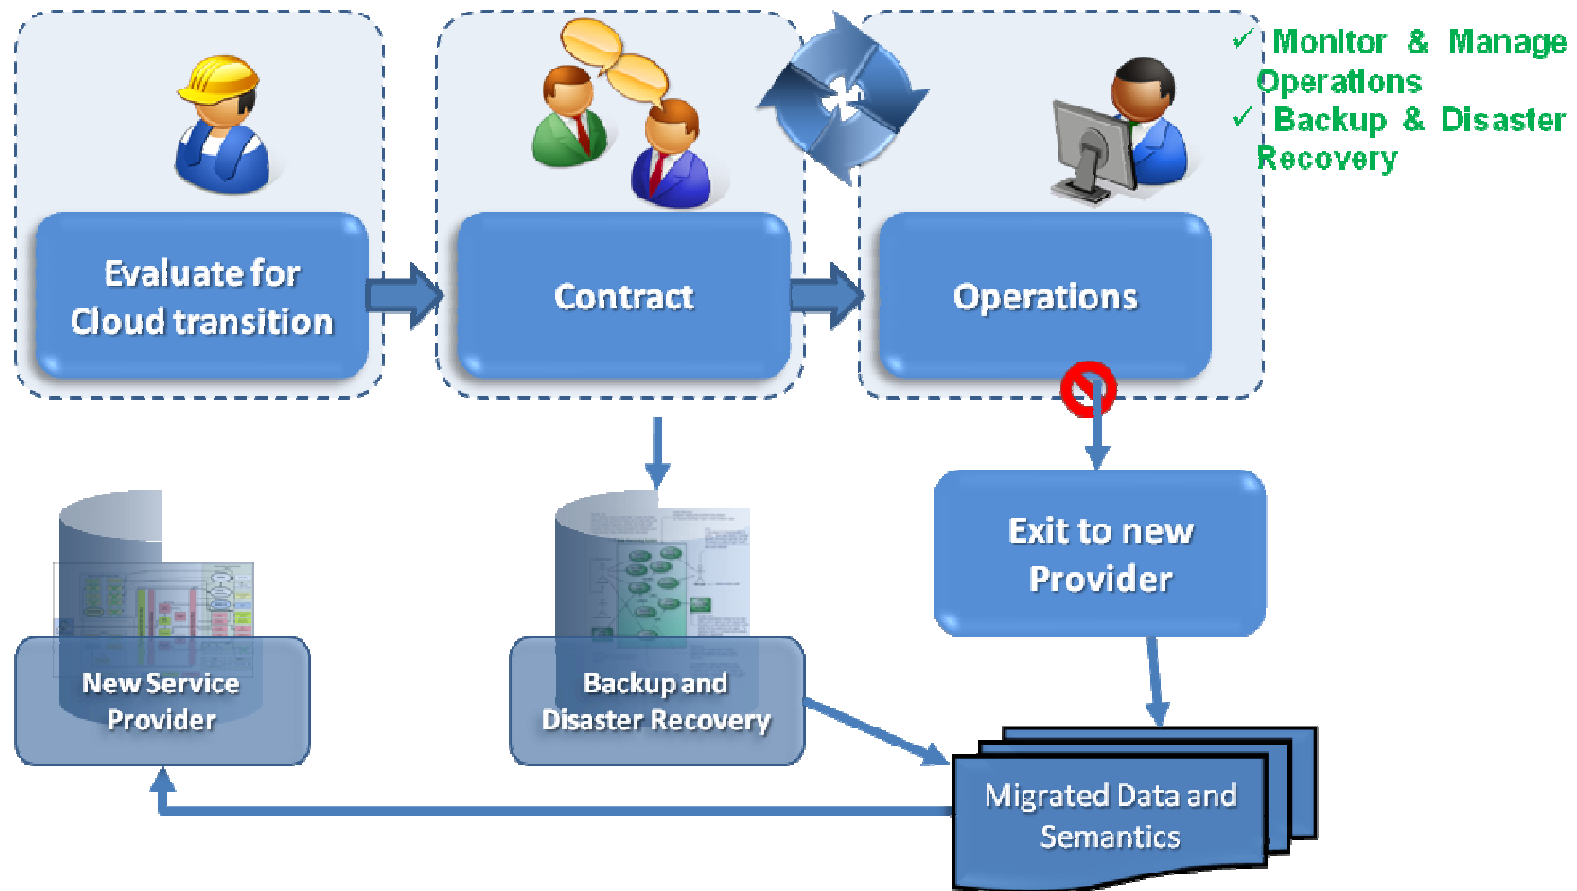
✓ Monitor & Manage Operations
✓ Backup & Disaster Recovery

Evaluate for Cloud transition

Contract

Operations

Exit to new Provider

New Service Provider

Backup and Disaster Recovery

Migrated Data and Semantics